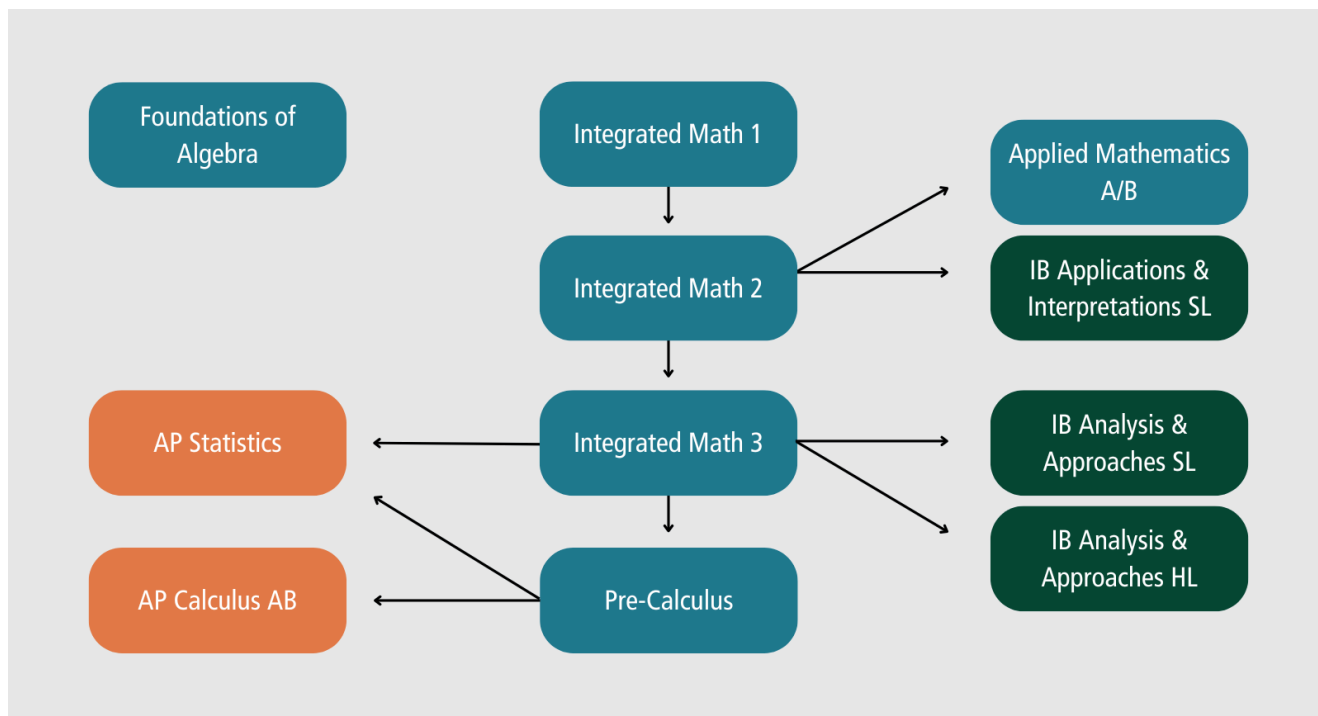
Foundations of Algebra

Integrated Math 1

Applied Mathematics A/B

Integrated Math 2

IB Applications & Interpretations SL

AP Statistics

Integrated Math 3

IB Analysis & Approaches SL

IB Analysis & Approaches HL

AP Calculus AB

Pre-Calculus